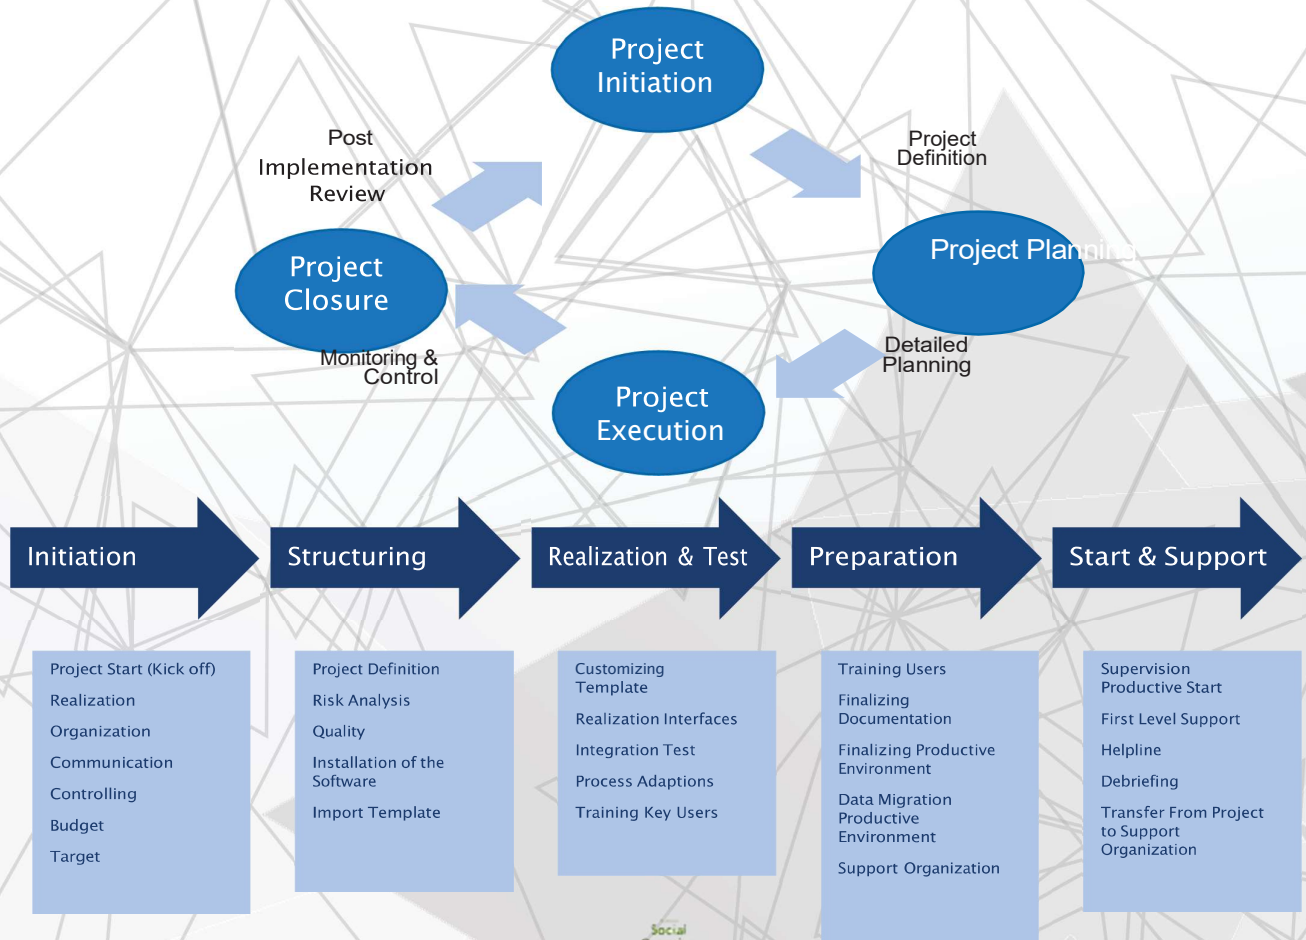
Project Initiation

Project Definition

Project Planning

Detailed Planning

Project Execution

Monitoring & Control

Project Closure

Post Implementation Review

Initiation

Structuring

Realization & Test

Preparation

Start & Support

Project Start (Kick off)
Realization
Organization
Communication
Controlling
Budget
Target

Project Definition
Risk Analysis
Quality
Installation of the Software
Import Template

Customizing Template
Realization Interfaces
Integration Test
Process Adaptions
Training Key Users

Training Users
Finalizing Documentation
Finalizing Productive Environment
Data Migration Productive Environment
Support Organization

Supervision Productive Start
First Level Support
Helpline
Debriefing
Transfer From Project to Support Organization

Social